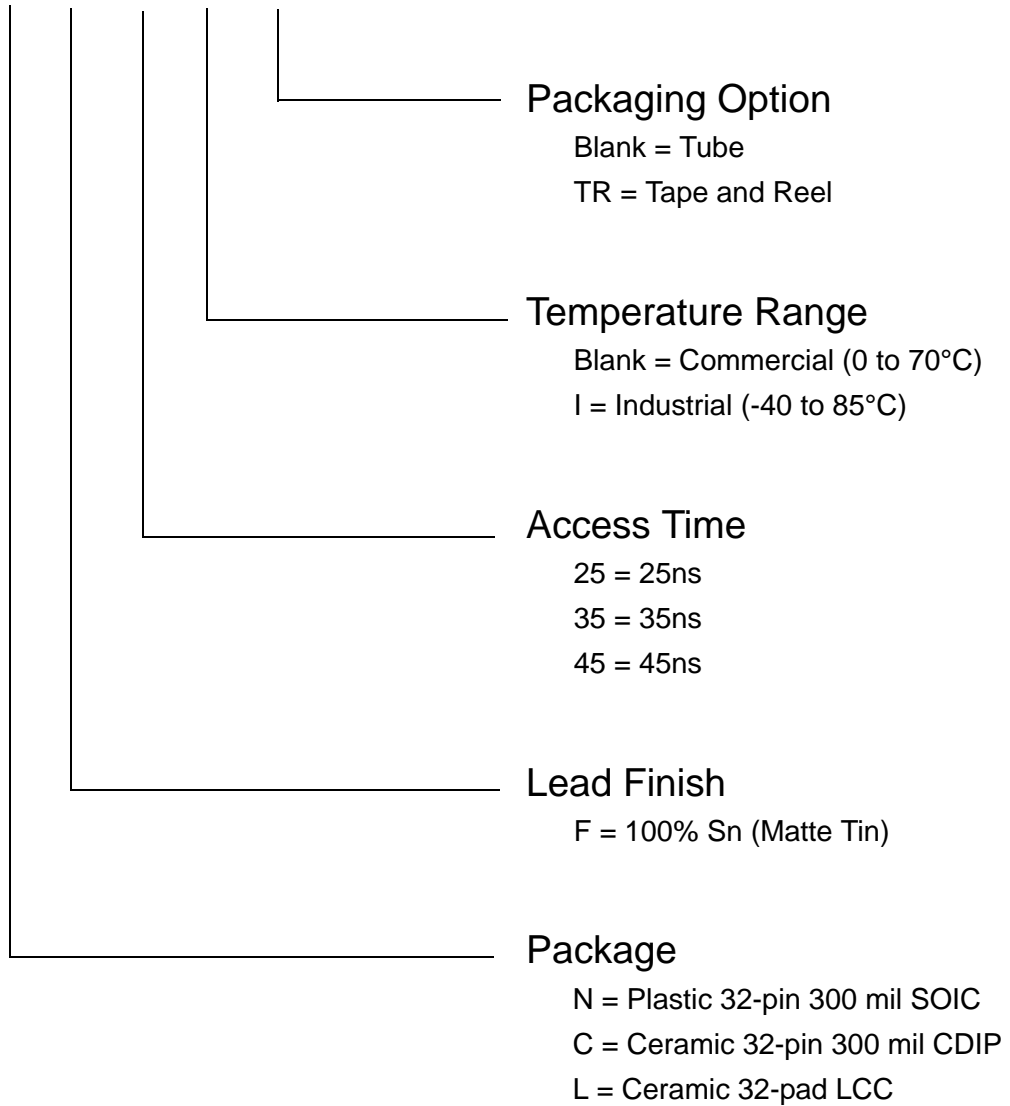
Packaging Option
Blank = Tube
TR = Tape and Reel

Temperature Range
Blank = Commercial (0 to 70°C)
I = Industrial (-40 to 85°C)

Access Time
25 = 25ns
35 = 35ns
45 = 45ns

Lead Finish
F = 100% Sn (Matte Tin)

Package
N = Plastic 32-pin 300 mil SOIC
C = Ceramic 32-pin 300 mil CDIP
L = Ceramic 32-pad LCC